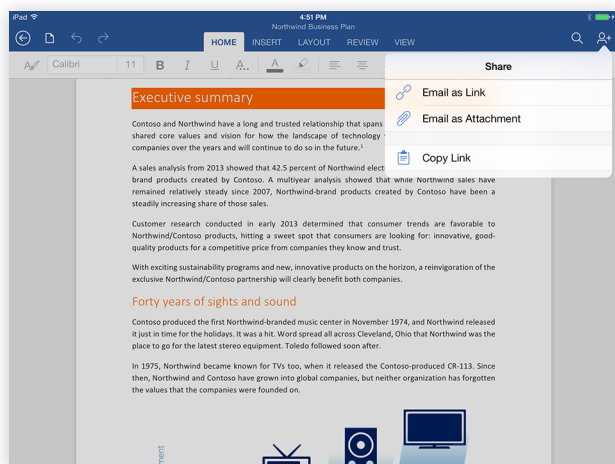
iPad

4:51 PM

Northwind Business Plan

HOME INSERT LAYOUT REVIEW VIEW

Calibri 11 B I U

Share

Email as Link

Email as Attachment

Copy Link

Executive summary

Contoso and Northwind have a long and trusted relationship that spans shared core values and vision for how the landscape of technology companies over the years and will continue to do so in the future.¹

A sales analysis from 2013 showed that 42.5 percent of Northwind elect brand products created by Contoso. A multiyear analysis showed that while Northwind sales have remained relatively steady since 2007, Northwind-brand products created by Contoso have been a steadily increasing share of those sales.

Customer research conducted in early 2013 determined that consumer trends are favorable to Northwind/Contoso products, hitting a sweet spot that consumers are looking for: innovative, good-quality products for a competitive price from companies they know and trust.

With exciting sustainability programs and new, innovative products on the horizon, a reinvigoration of the exclusive Northwind/Contoso partnership will clearly benefit both companies.

Forty years of sights and sound

Contoso produced the first Northwind-branded music center in November 1974, and Northwind released it just in time for the holidays. It was a hit. Word spread all across Cleveland, Ohio that Northwind was the place to go for the latest stereo equipment. Toledo followed soon after.

In 1975, Northwind became known for TVs too, when it released the Contoso-produced CR-113. Since then, Northwind and Contoso have grown into global companies, but neither organization has forgotten the values that the companies were founded on.

ment